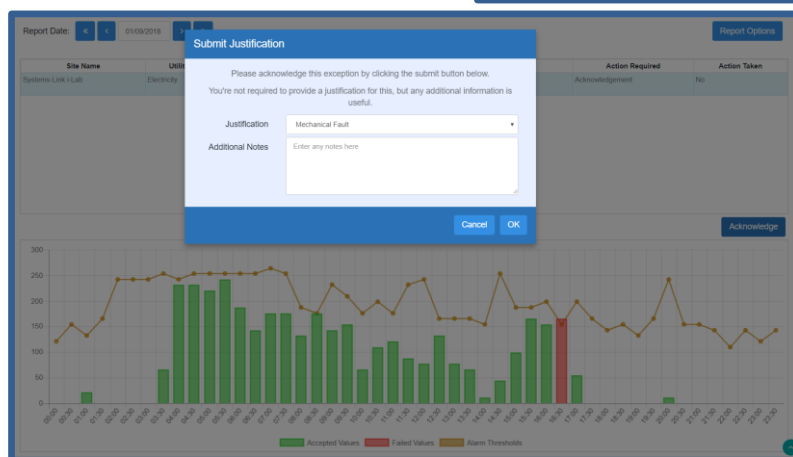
Report Date: « ‹ 01/09/2018

Report Options

| Site Name | Utili |  | Action Required | Action Taken |
|---|---|---|---|---|
| Systems-Link I-Lab | Electricity |  | Acknowledgement | No |

Submit Justification

Please acknowledge this exception by clicking the submit button below.

You're not required to provide a justification for this, but any additional information is useful.

Justification Mechanical Fault

Additional Notes Enter any notes here

Cancel OK

Acknowledge

300
250
200
150
100
50
0

00:00 00:30 01:00 01:30 02:00 02:30 03:00 03:30 04:00 04:30 05:00 05:30 06:00 06:30 07:00 07:30 08:00 08:30 09:00 09:30 10:00 10:30 11:00 11:30 12:00 12:30 13:00 13:30 14:00 14:30 15:00 15:30 16:00 16:30 17:00 17:30 18:00 18:30 19:00 19:30 20:00 20:30 21:00 21:30 22:00 22:30 23:00 23:30

Accepted Values Failed Values Alarm Thresholds